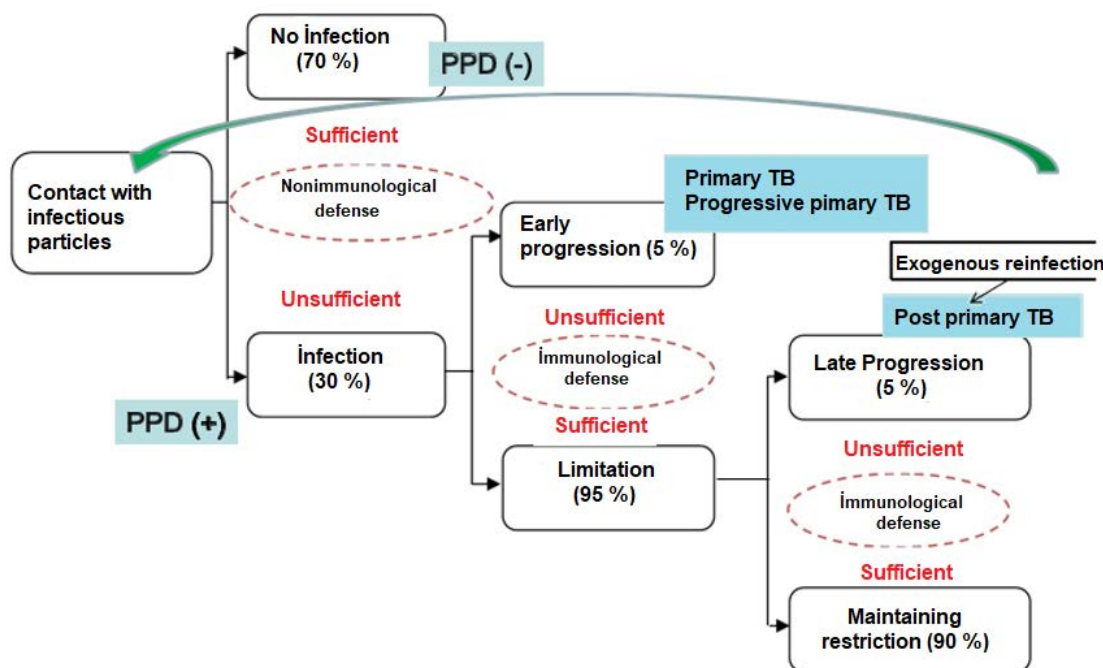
Contact with infectious particles

No İnfection (70 %)

PPD (-)

Sufficient

Nonimmunological defense

Unsufficient

İnfection (30 %)

PPD (+)

Primary TB
Progressive pimary TB

Early progression (5 %)

Unsufficient

İmmunological defense

Sufficient

Limitation (95 %)

Exogenous reinfection

Post primary TB

Late Progression (5 %)

Unsufficient

İmmunological defense

Sufficient

Maintaining restriction (90 %)